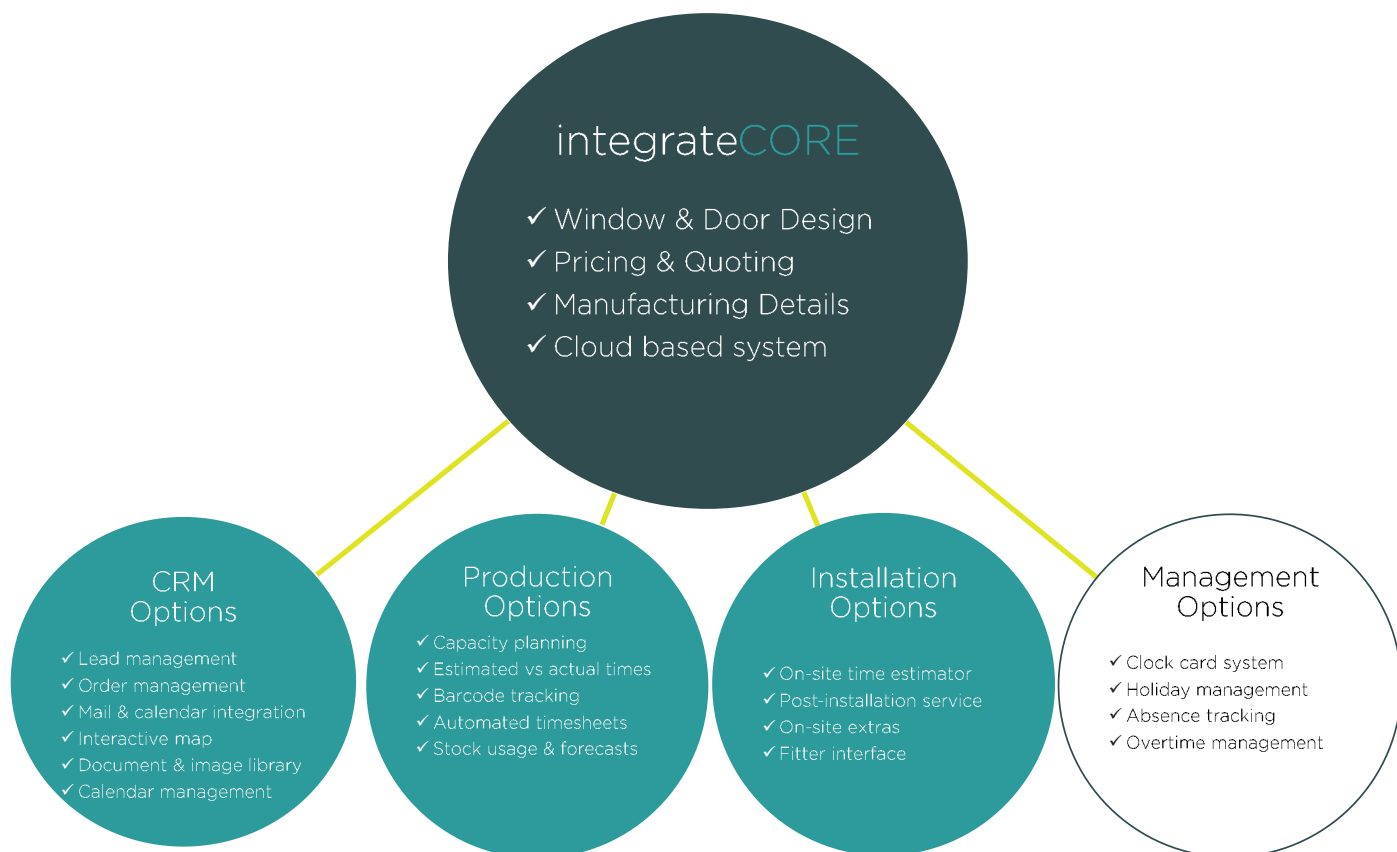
integrateCORE

✓ Window & Door Design
✓ Pricing & Quoting
✓ Manufacturing Details
✓ Cloud based system

CRM Options

✓ Lead management
✓ Order management
✓ Mail & calendar integration
✓ Interactive map
✓ Document & image library
✓ Calendar management

Production Options

✓ Capacity planning
✓ Estimated vs actual times
✓ Barcode tracking
✓ Automated timesheets
✓ Stock usage & forecasts

Installation Options

✓ On-site time estimator
✓ Post-installation service
✓ On-site extras
✓ Fitter interface

Management Options

✓ Clock card system
✓ Holiday management
✓ Absence tracking
✓ Overtime management